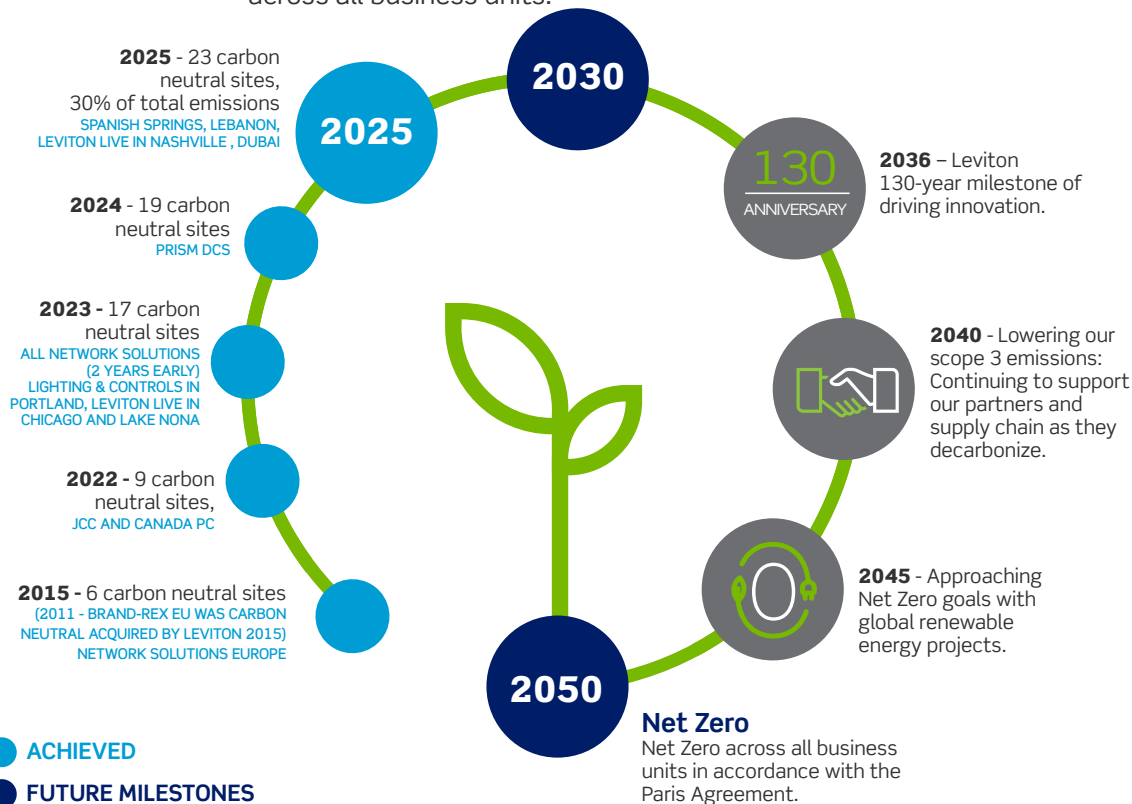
across all business units.

2030

2025 - 23 carbon neutral sites, 30% of total emissions
SPANISH SPRINGS, LEBANON, LEVITON LIVE IN NASHVILLE , DUBAI

2025

2024 - 19 carbon neutral sites
PRISM DCS

2023 - 17 carbon neutral sites
ALL NETWORK SOLUTIONS (2 YEARS EARLY) LIGHTING & CONTROLS IN PORTLAND, LEVITON LIVE IN CHICAGO AND LAKE NONA

2022 - 9 carbon neutral sites,
JCC AND CANADA PC

2015 - 6 carbon neutral sites
(2011 - BRAND-REX EU WAS CARBON NEUTRAL ACQUIRED BY LEVITON 2015) NETWORK SOLUTIONS EUROPE

130
ANNIVERSARY

2036 – Leviton 130-year milestone of driving innovation.

2040 - Lowering our scope 3 emissions: Continuing to support our partners and supply chain as they decarbonize.

2045 - Approaching Net Zero goals with global renewable energy projects.

2050

Net Zero
Net Zero across all business units in accordance with the Paris Agreement.

ACHIEVED

FUTURE MILESTONES